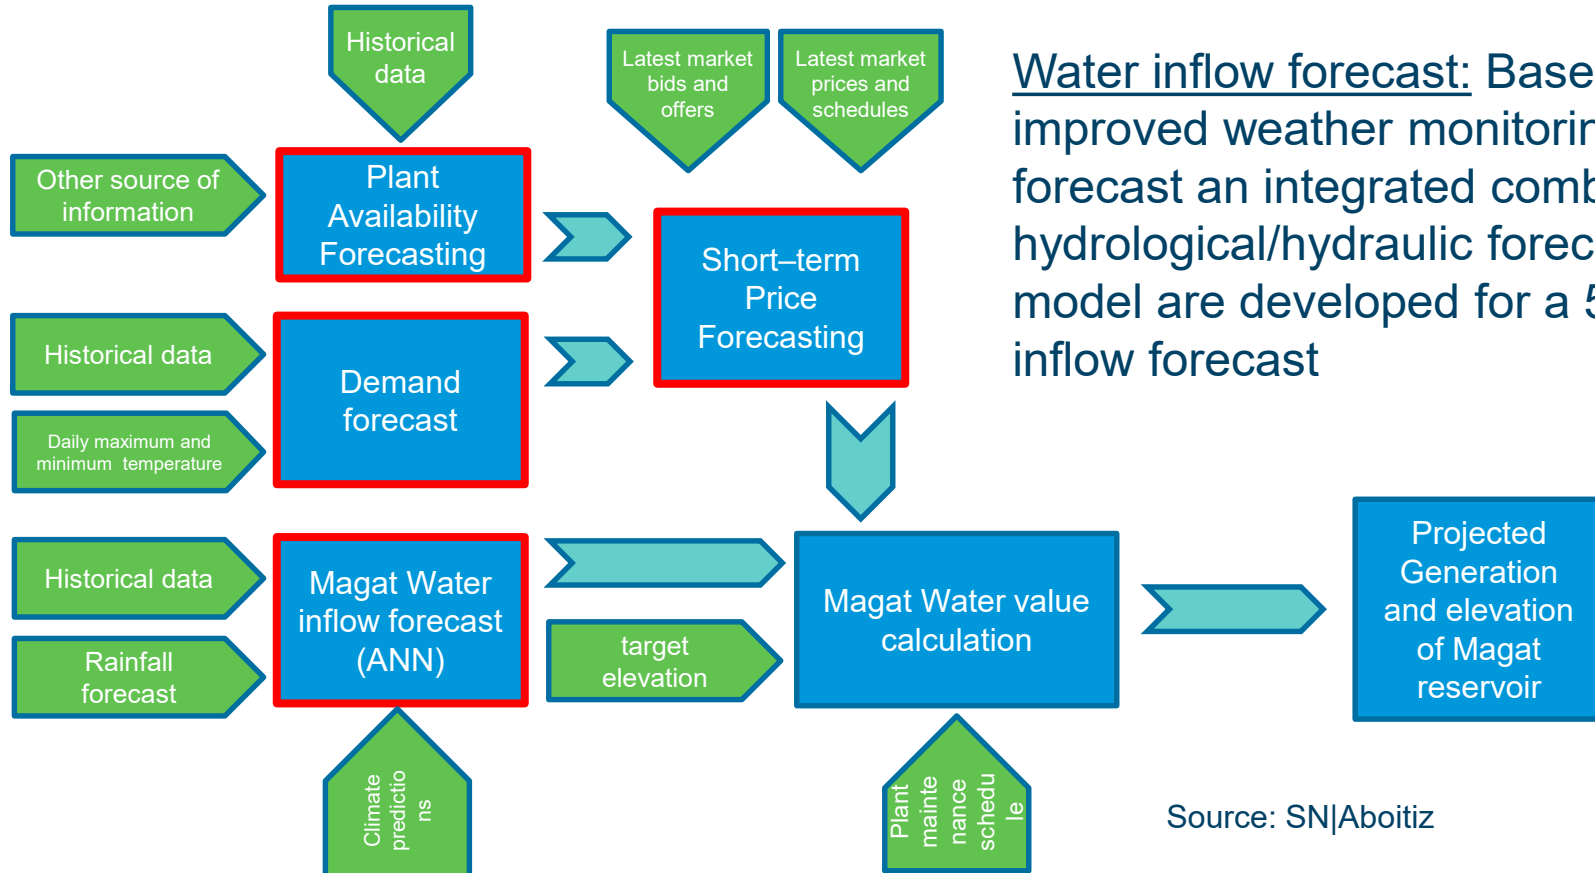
Historical data

Latest market bids and offers

Latest market prices and schedules

Water inflow forecast: Base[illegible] improved weather monitori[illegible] forecast an integrated comb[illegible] hydrological/hydraulic forec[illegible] model are developed for a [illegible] inflow forecast

Other source of information

Plant Availability Forecasting

Short–term Price Forecasting

Historical data

Demand forecast

Daily maximum and minimum temperature

Historical data

Magat Water inflow forecast (ANN)

Magat Water value calculation

Projected Generation and elevation of Magat reservoir

Rainfall forecast

target elevation

Climate predictio ns

Plant mainte nance schedu le

Source: SN|Aboitiz